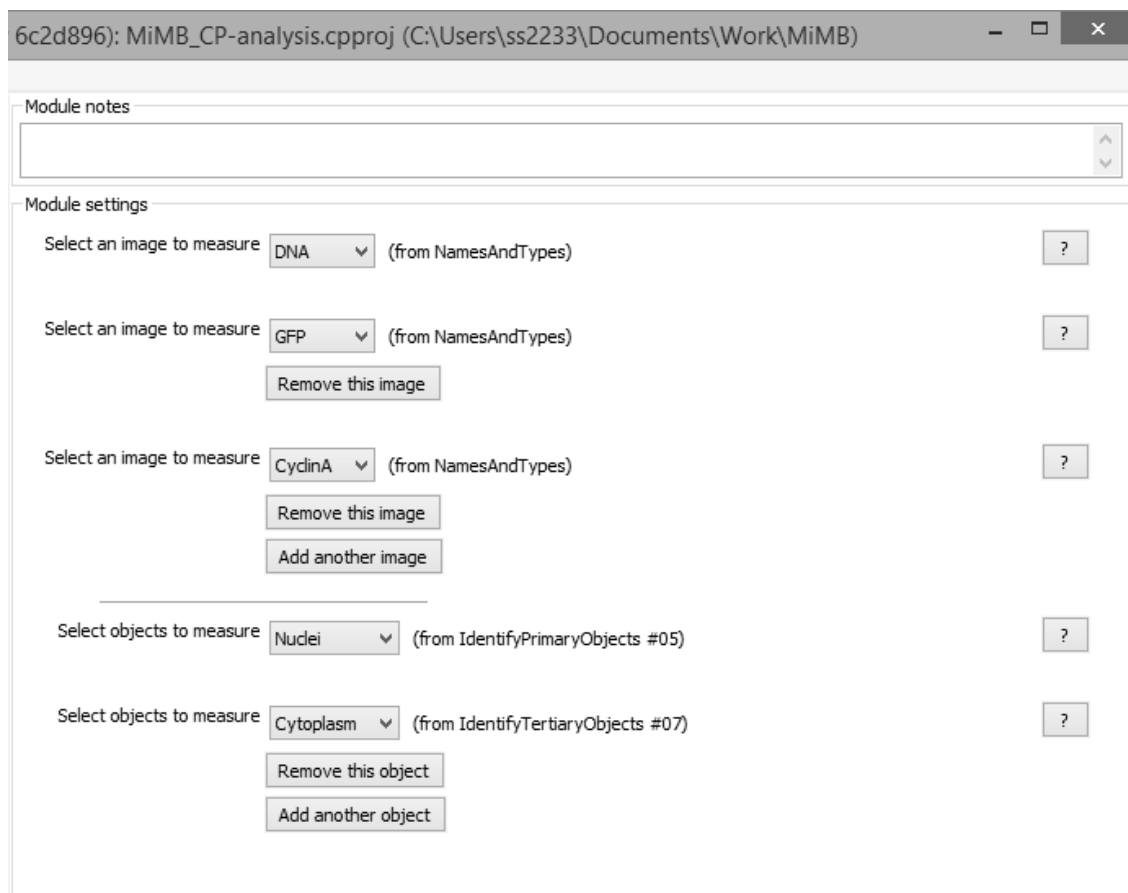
6c2d896): MiMB_CP-analysis.cpproj (C:\Users\ss2233\Documents\Work\MiMB)

Module notes

Module settings

Select an image to measure DNA (from NamesAndTypes) ?

Select an image to measure GFP (from NamesAndTypes) ?

Remove this image

Select an image to measure CyclinA (from NamesAndTypes) ?

Remove this image

Add another image

Select objects to measure Nuclei (from IdentifyPrimaryObjects #05) ?

Select objects to measure Cytoplasm (from IdentifyTertiaryObjects #07) ?

Remove this object

Add another object